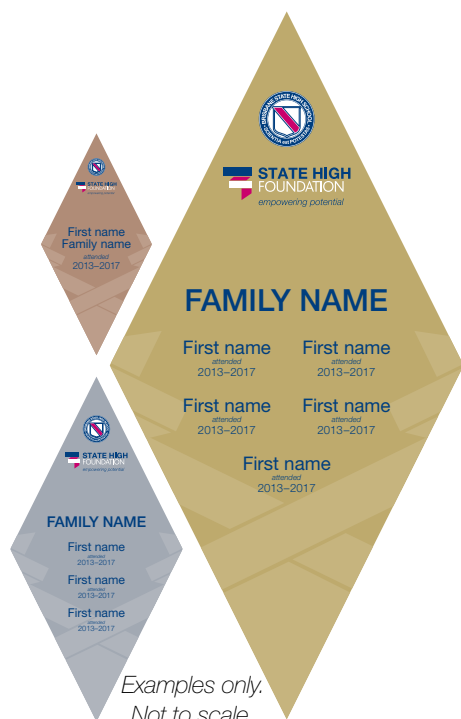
STATE HIGH FOUNDATION

First name
Family name
attended
2013–2017

BRISBANE STATE HIGH SCHOOL
SCIENTIA AD POTENTIAM

STATE HIGH FOUNDATION
empowering potential

FAMILY NAME

First name
attended
2013–2017

First name
attended
2013–2017

First name
attended
2013–2017

First name
attended
2013–2017

First name
attended
2013–2017

STATE HIGH FOUNDATION
empowering potential

FAMILY NAME

First name
attended
2013–2017

First name
attended
2013–2017

First name
attended
2013–2017

Examples only.
Not to scale.